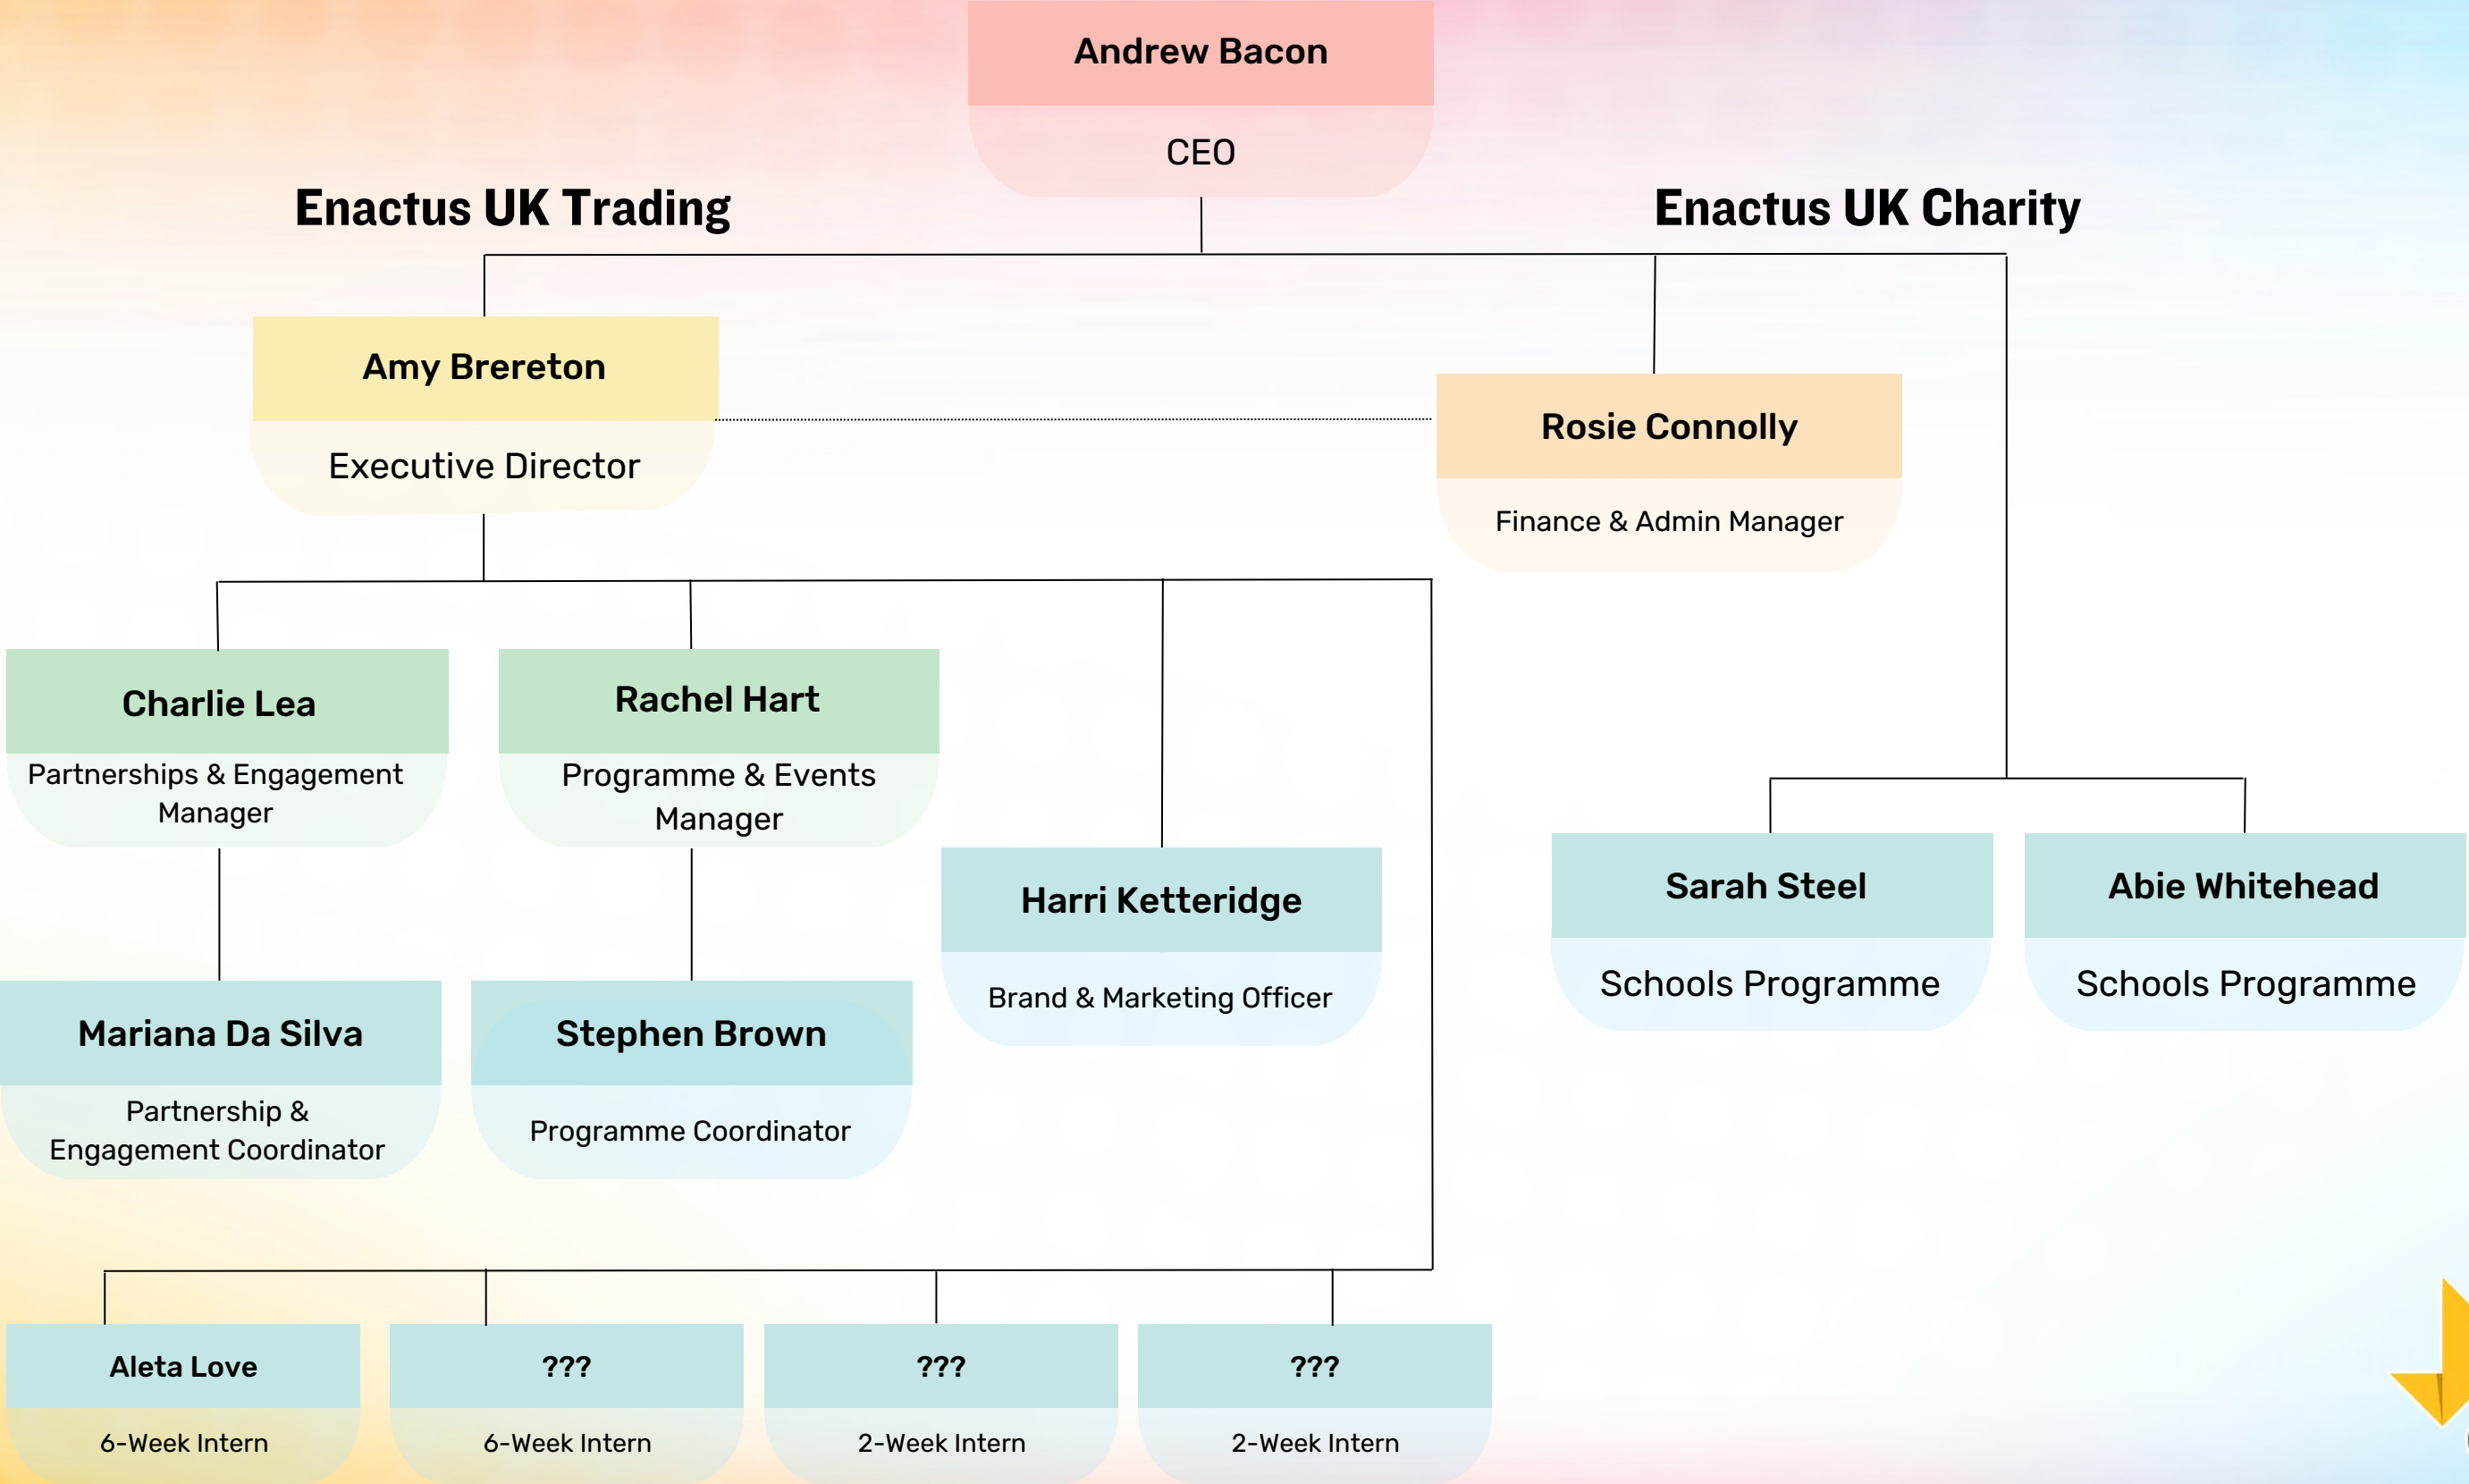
Andrew Bacon
CEO

Enactus UK Trading

Enactus UK Charity

Amy Brereton
Executive Director

Rosie Connolly
Finance & Admin Manager

Charlie Lea
Partnerships & Engagement Manager

Rachel Hart
Programme & Events Manager

Harri Ketteridge
Brand & Marketing Officer

Sarah Steel
Schools Programme

Abie Whitehead
Schools Programme

Mariana Da Silva
Partnership & Engagement Coordinator

Stephen Brown
Programme Coordinator

Aleta Love
6-Week Intern

???
6-Week Intern

???
2-Week Intern

???
2-Week Intern